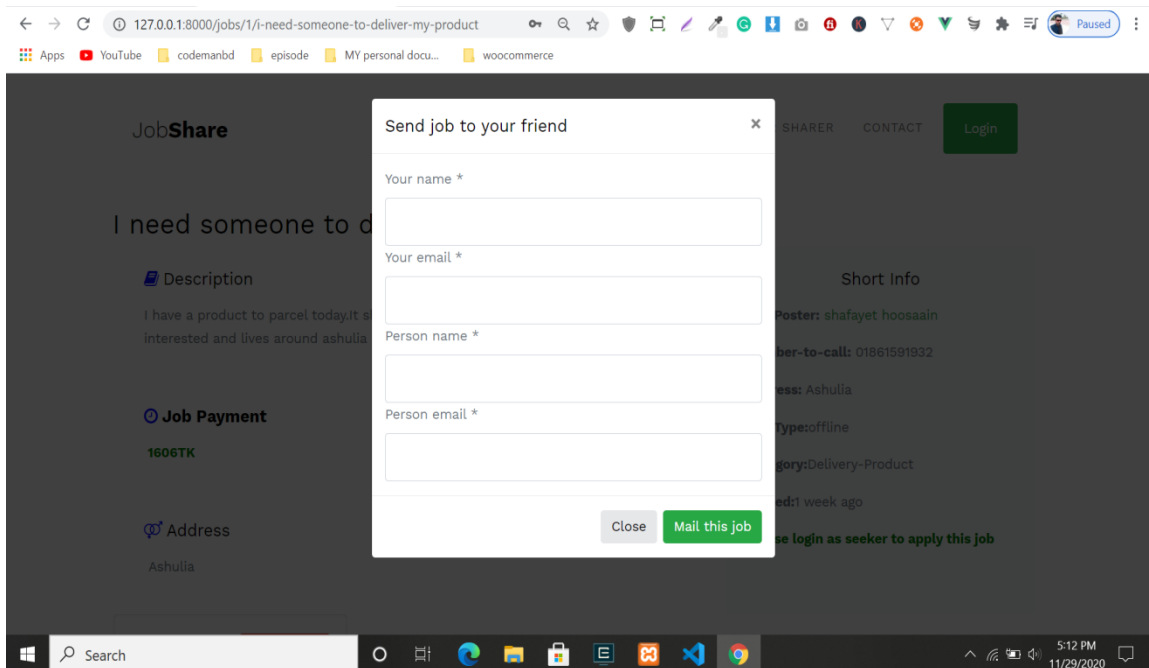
127.0.0.1:8000/jobs/1/i-need-someone-to-deliver-my-product

Paused

Apps YouTube codemanbd episode MY personal docu... woocommerce

JobShare

SHARER CONTACT Login

I need someone to d

Description

I have a product to parcel today.It s interested and lives around ashulia

Job Payment

1606TK

Address

Ashulia

Short Info

Poster: shafayet hoosaain

ber-to-call: 01861591932

ess: Ashulia

Type:offline

gory:Delivery-Product

ed:1 week ago

se login as seeker to apply this job

Send job to your friend

×

Your name *

Your email *

Person name *

Person email *

Close Mail this job

Search

5:12 PM 11/29/2020